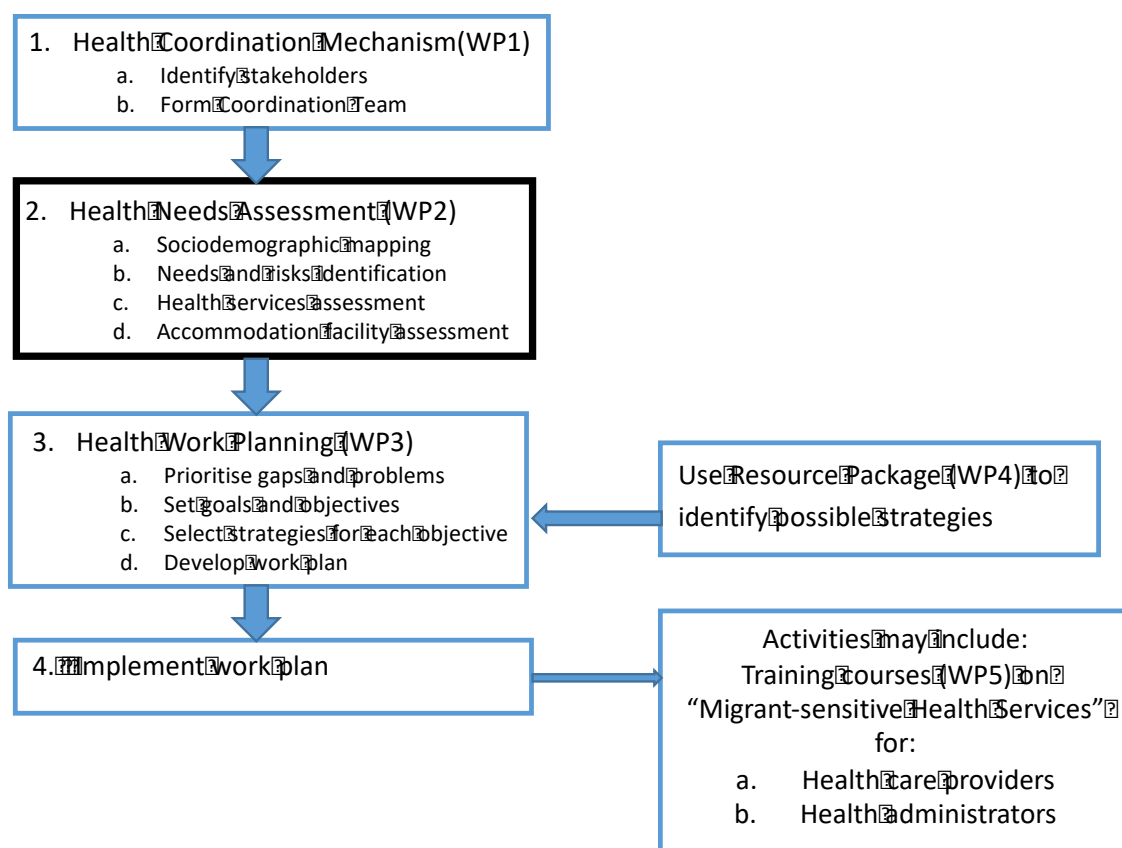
1. Health Coordination Mechanism(WP1)
a. Identify stakeholders
b. Form Coordination Team

2. Health Needs Assessment (WP2)
a. Sociodemographic mapping
b. Needs and risks identification
c. Health services assessment
d. Accommodation facility assessment

3. Health Work Planning (WP3)
a. Prioritise gaps and problems
b. Set goals and objectives
c. Select strategies for each objective
d. Develop work plan

Use Resource Package (WP4) to identify possible strategies

4. Implement work plan

Activities may include:
Training courses (WP5) on "Migrant-sensitive Health Services" for:
a. Health care providers
b. Health administrators